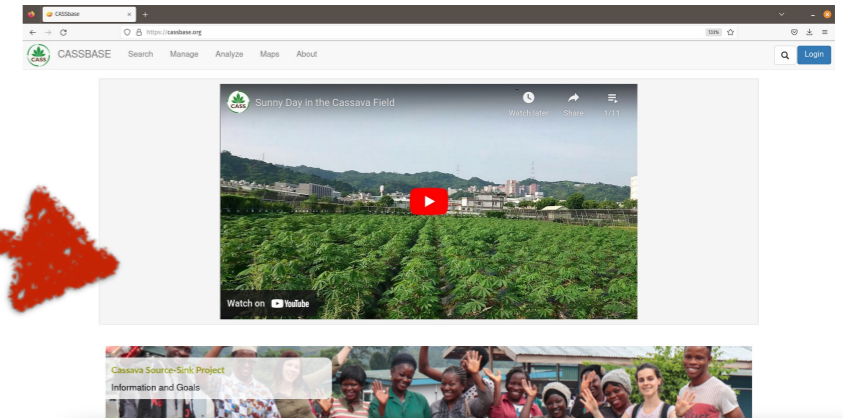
CASSbase
https://cassbase.org
120%
CASS
CASSBASE Search Manage Analyze Maps About
Login
Sunny Day in the Cassava Field
Watch later
Share
1/11
Watch on YouTube
Cassava Source-Sink Project
Information and Goals